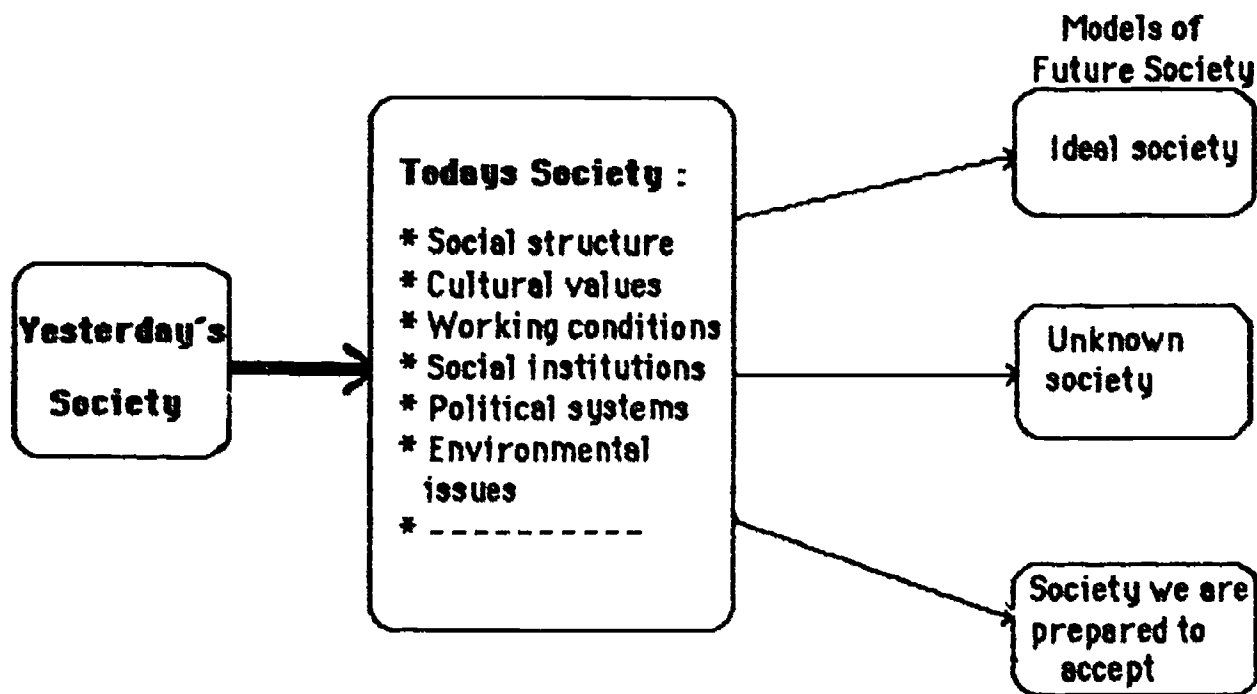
Models of Future Society

Yesterday´s Society

Todays Society :

* Social structure
* Cultural values
* Working conditions
* Social institutions
* Political systems
* Environmental issues
* ----------

Ideal society

Unknown society

Society we are prepared to accept